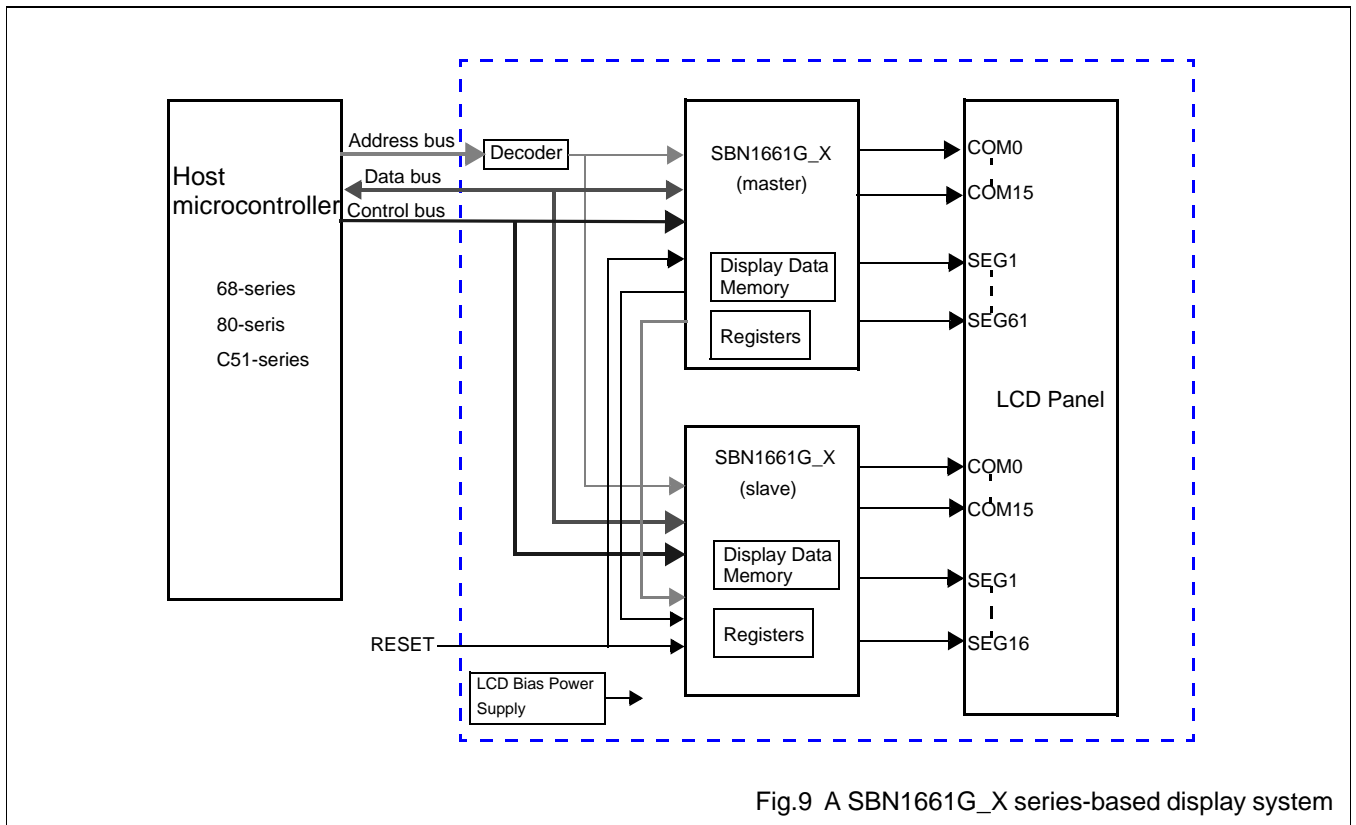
Host microcontroller

68-series

80-seris

C51-series

Address bus

Data bus

Control bus

Decoder

SBN1661G_X (master)

Display Data Memory

Registers

SBN1661G_X (slave)

Display Data Memory

Registers

RESET

LCD Bias Power Supply

COM0

COM15

SEG1

SEG61

LCD Panel

COM0

COM15

SEG1

SEG16

Fig.9 A SBN1661G_X series-based display system